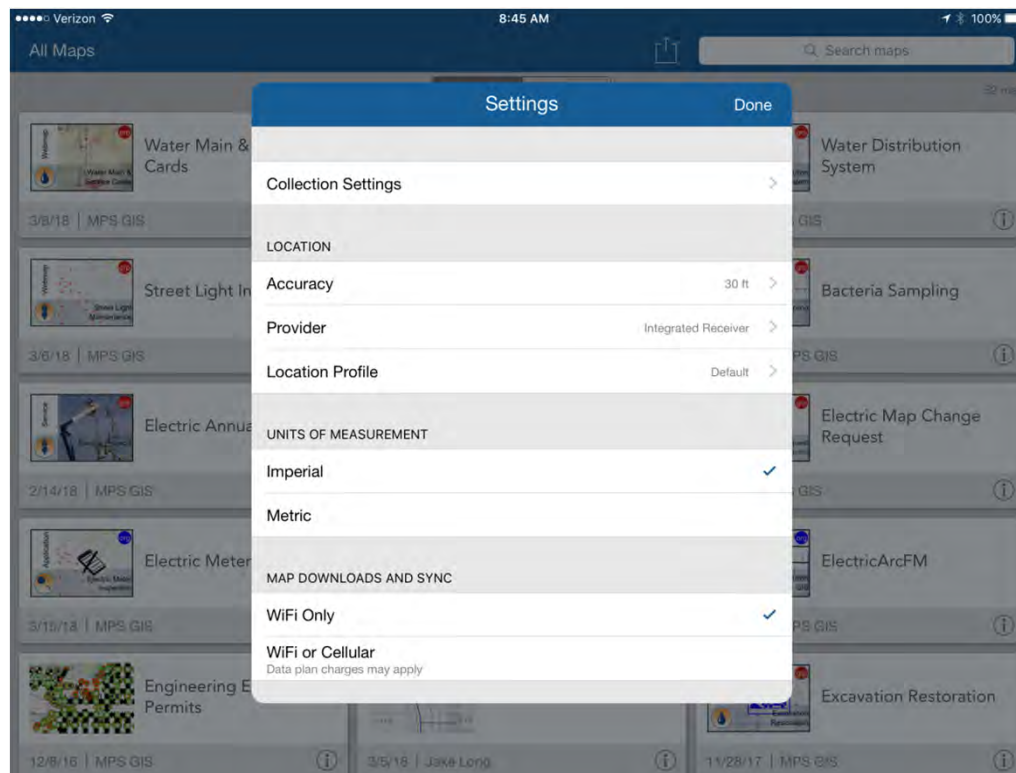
●●●●○ Verizon
8:45 AM
100%
All Maps
Search maps

Water Main & Cards
3/8/18 | MPS GIS
Street Light In
3/6/18 | MPS GIS
Electric Annua
2/14/18 | MPS GIS
Electric Meter
3/15/18 | MPS GIS
Engineering E Permits
12/8/16 | MPS GIS
3/5/18 | Jake Long

Water Distribution System
GIS
Bacteria Sampling
PS GIS
Electric Map Change Request
GIS
ElectricArcFM
PS GIS
Excavation Restoration
11/28/17 | MPS GIS

Settings
Done

Collection Settings

LOCATION
Accuracy 30 ft
Provider Integrated Receiver
Location Profile Default

UNITS OF MEASUREMENT
Imperial ✓
Metric

MAP DOWNLOADS AND SYNC
WiFi Only ✓
WiFi or Cellular
Data plan charges may apply